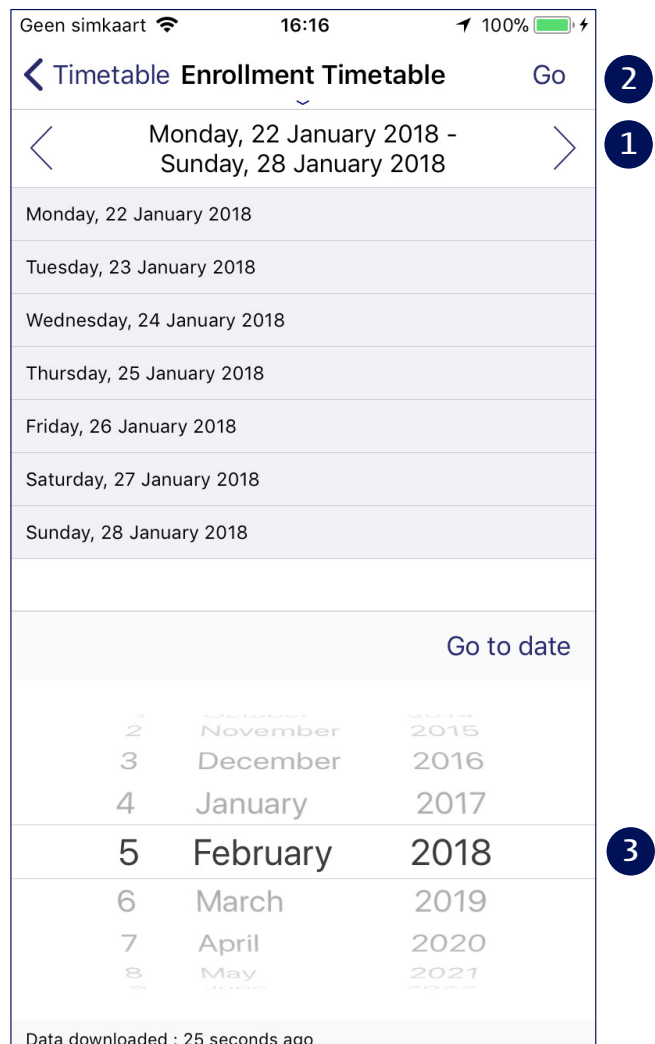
Geen simkaart 16:16 100%

Timetable Enrollment Timetable Go

2

Monday, 22 January 2018 - Sunday, 28 January 2018

1

Monday, 22 January 2018

Tuesday, 23 January 2018

Wednesday, 24 January 2018

Thursday, 25 January 2018

Friday, 26 January 2018

Saturday, 27 January 2018

Sunday, 28 January 2018

Go to date

2 November 2015
3 December 2016
4 January 2017
5 February 2018
6 March 2019
7 April 2020
8 May 2021

3

Data downloaded : 25 seconds ago